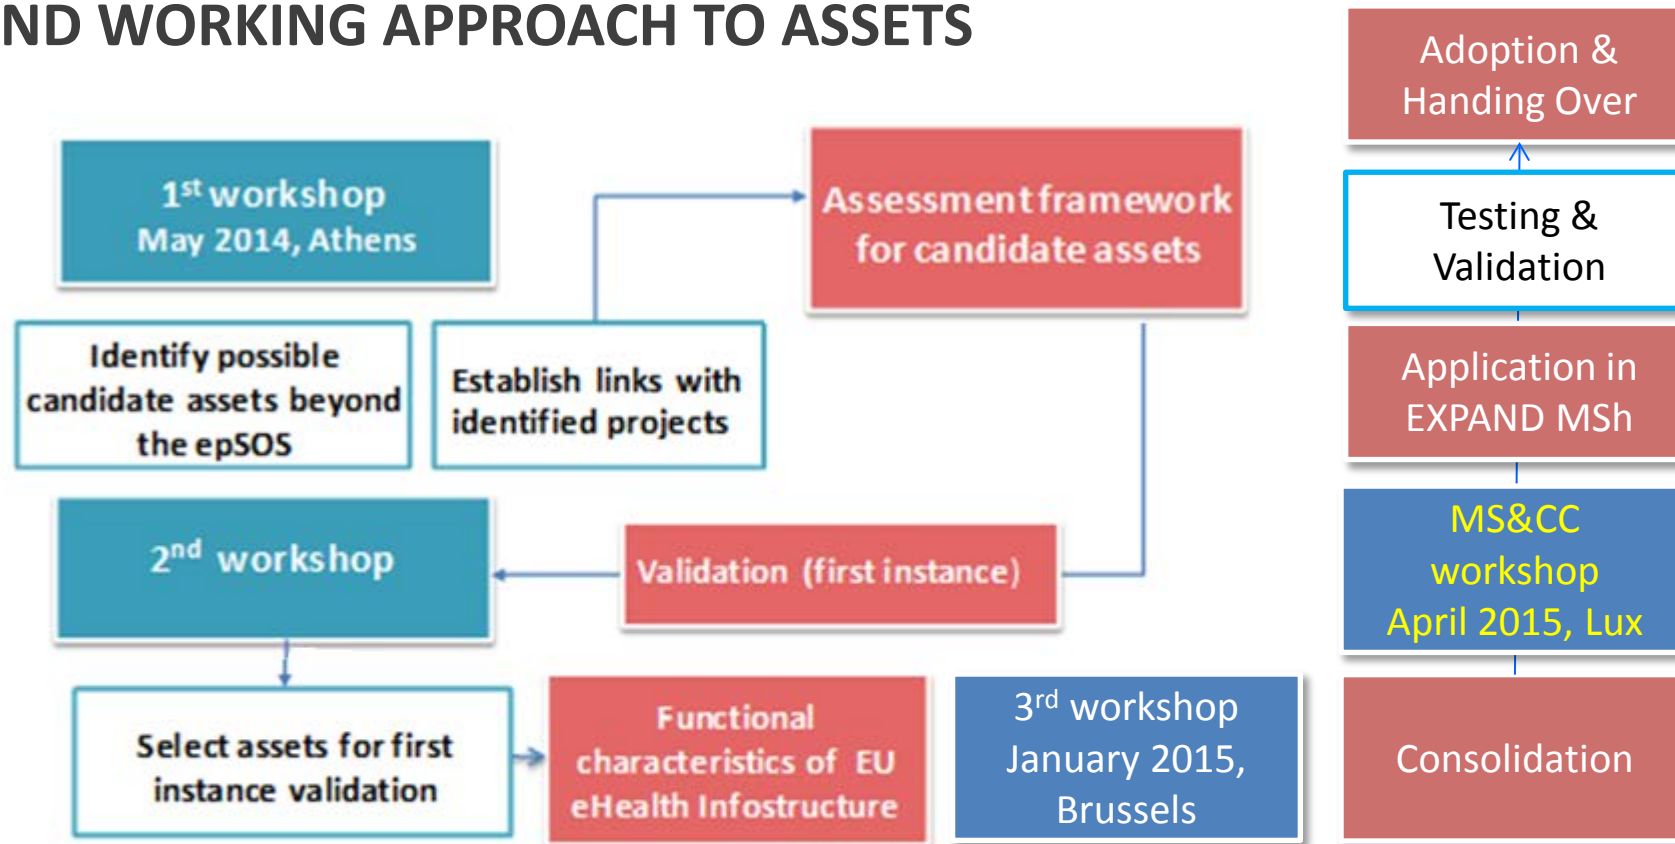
ND WORKING APPROACH TO ASSETS

1st workshop
May 2014, Athens

Identify possible candidate assets beyond the epSOS

Establish links with identified projects

Assessment framework for candidate assets

2nd workshop

Validation (first instance)

Select assets for first instance validation

Functional characteristics of EU eHealth Infostructure

3rd workshop
January 2015, Brussels

Adoption & Handing Over

Testing & Validation

Application in EXPAND MSh

MS&CC workshop
April 2015, Lux

Consolidation